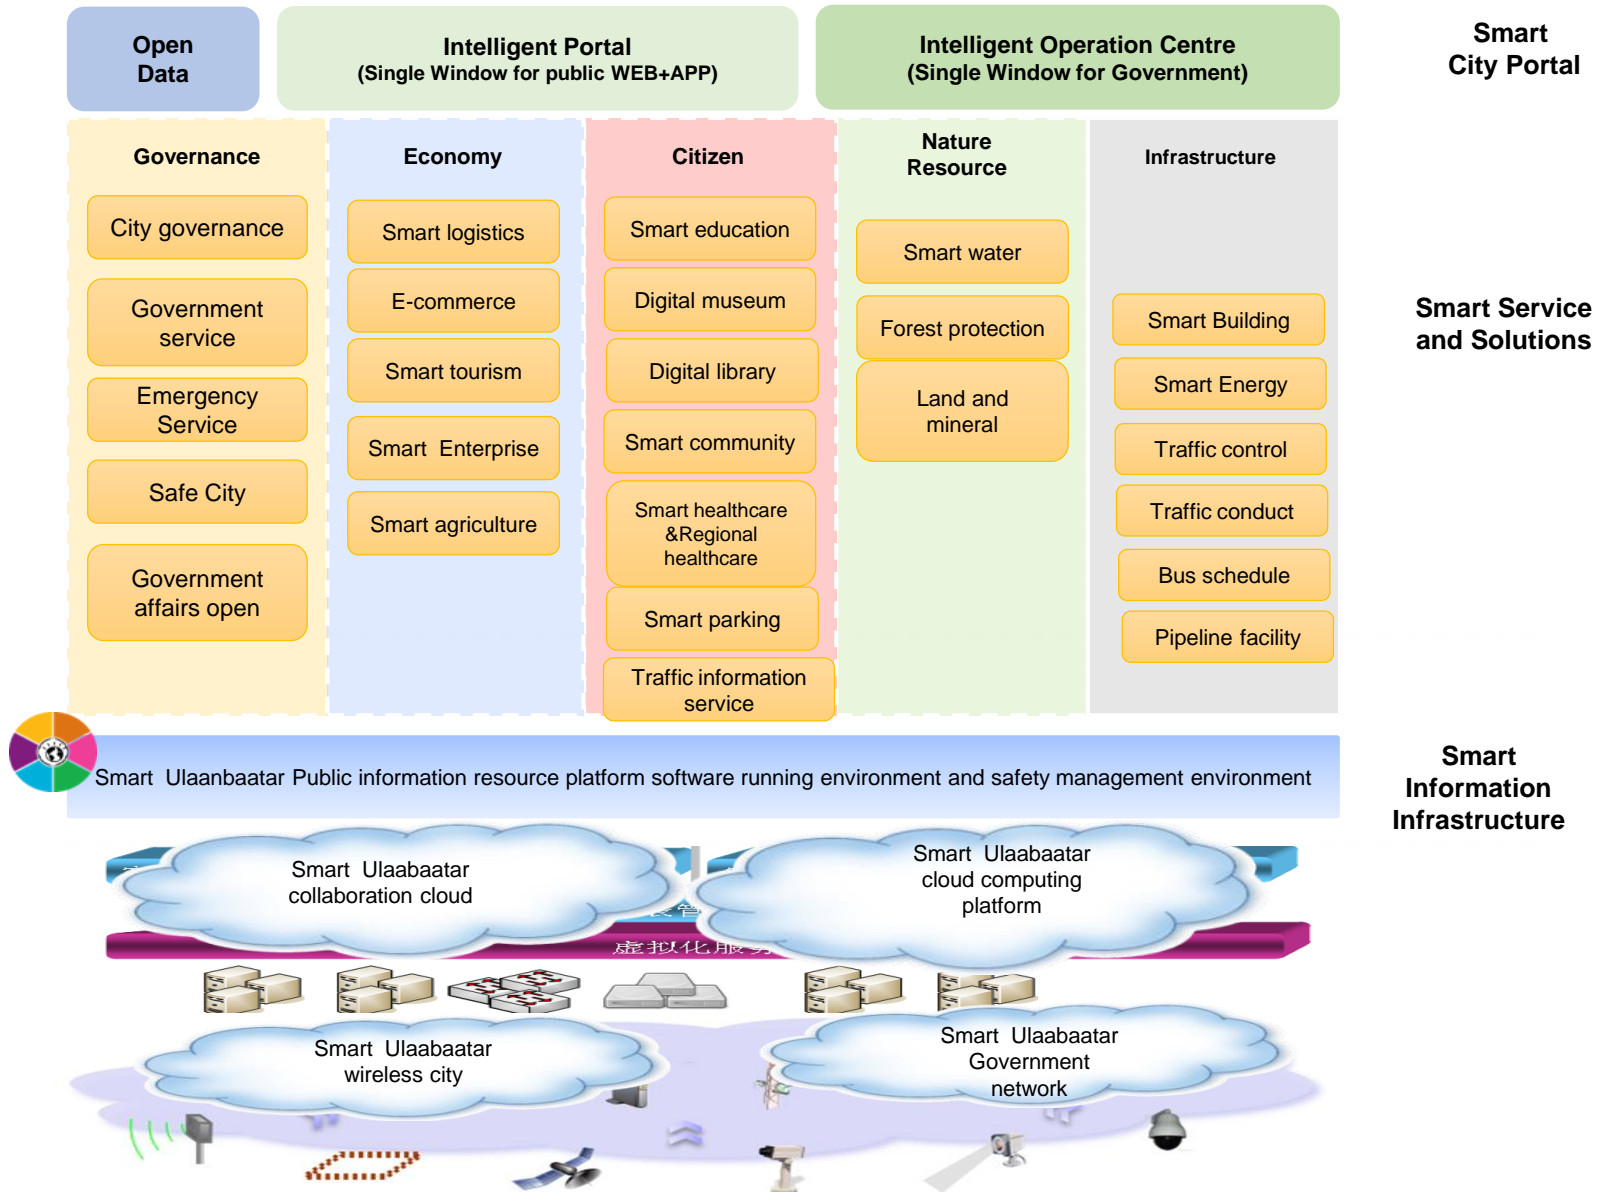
Open Data

Intelligent Portal
(Single Window for public WEB+APP)

Intelligent Operation Centre
(Single Window for Government)

Smart City Portal

Governance

City governance

Government service

Emergency Service

Safe City

Government affairs open

Economy

Smart logistics

E-commerce

Smart tourism

Smart Enterprise

Smart agriculture

Citizen

Smart education

Digital museum

Digital library

Smart community

Smart healthcare &Regional healthcare

Smart parking

Traffic information service

Nature Resource

Smart water

Forest protection

Land and mineral

Infrastructure

Smart Building

Smart Energy

Traffic control

Traffic conduct

Bus schedule

Pipeline facility

Smart Service and Solutions

Smart Ulaanbaatar Public information resource platform software running environment and safety management environment

Smart Information Infrastructure

Smart Ulaabaatar collaboration cloud

Smart Ulaabaatar cloud computing platform

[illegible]管

虚拟化服务

Smart Ulaabaatar wireless city

Smart Ulaabaatar Government network